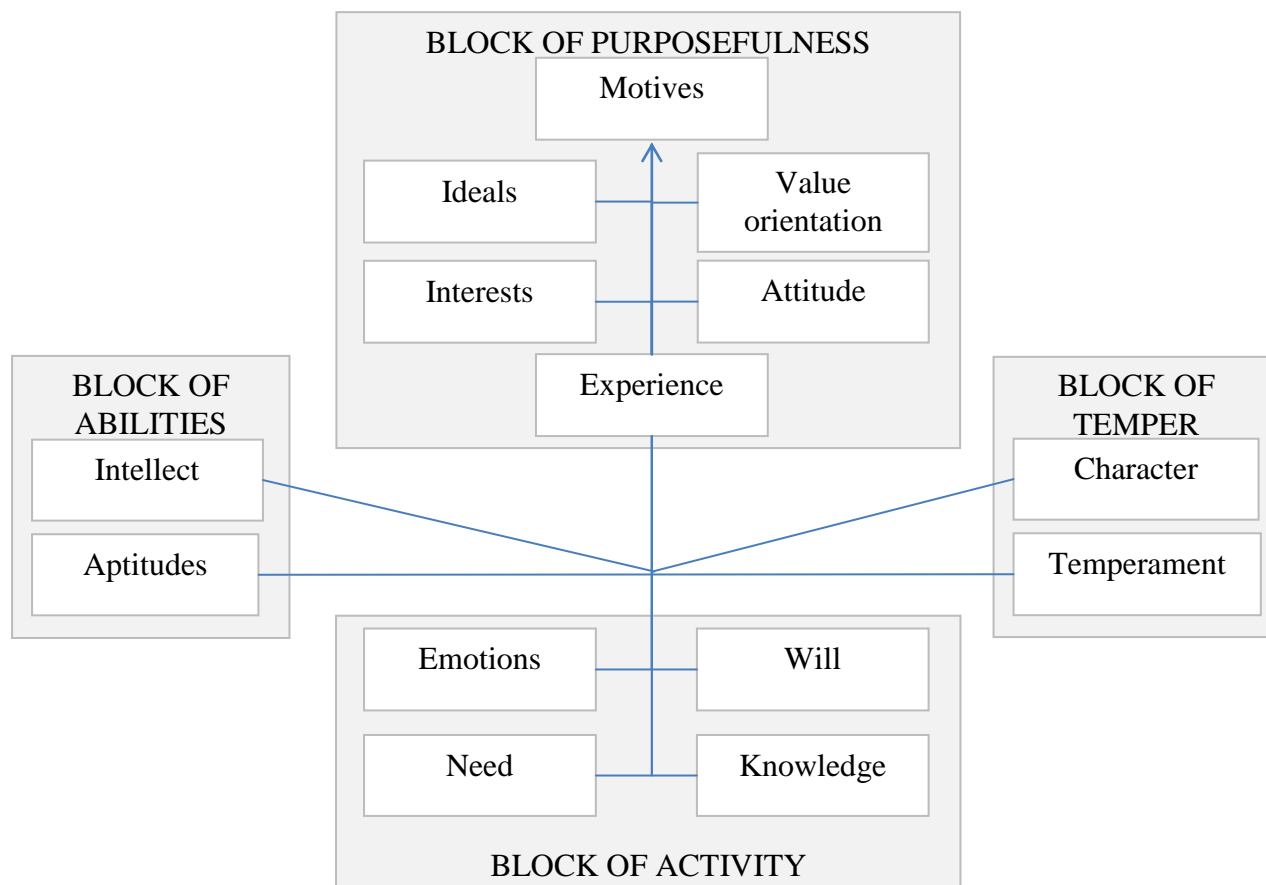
BLOCK OF PURPOSEFULNESS

Motives

Ideals

Value orientation

Interests

Attitude

Experience

BLOCK OF ABILITIES

Intellect

Aptitudes

BLOCK OF TEMPER

Character

Temperament

Emotions

Will

Need

Knowledge

BLOCK OF ACTIVITY